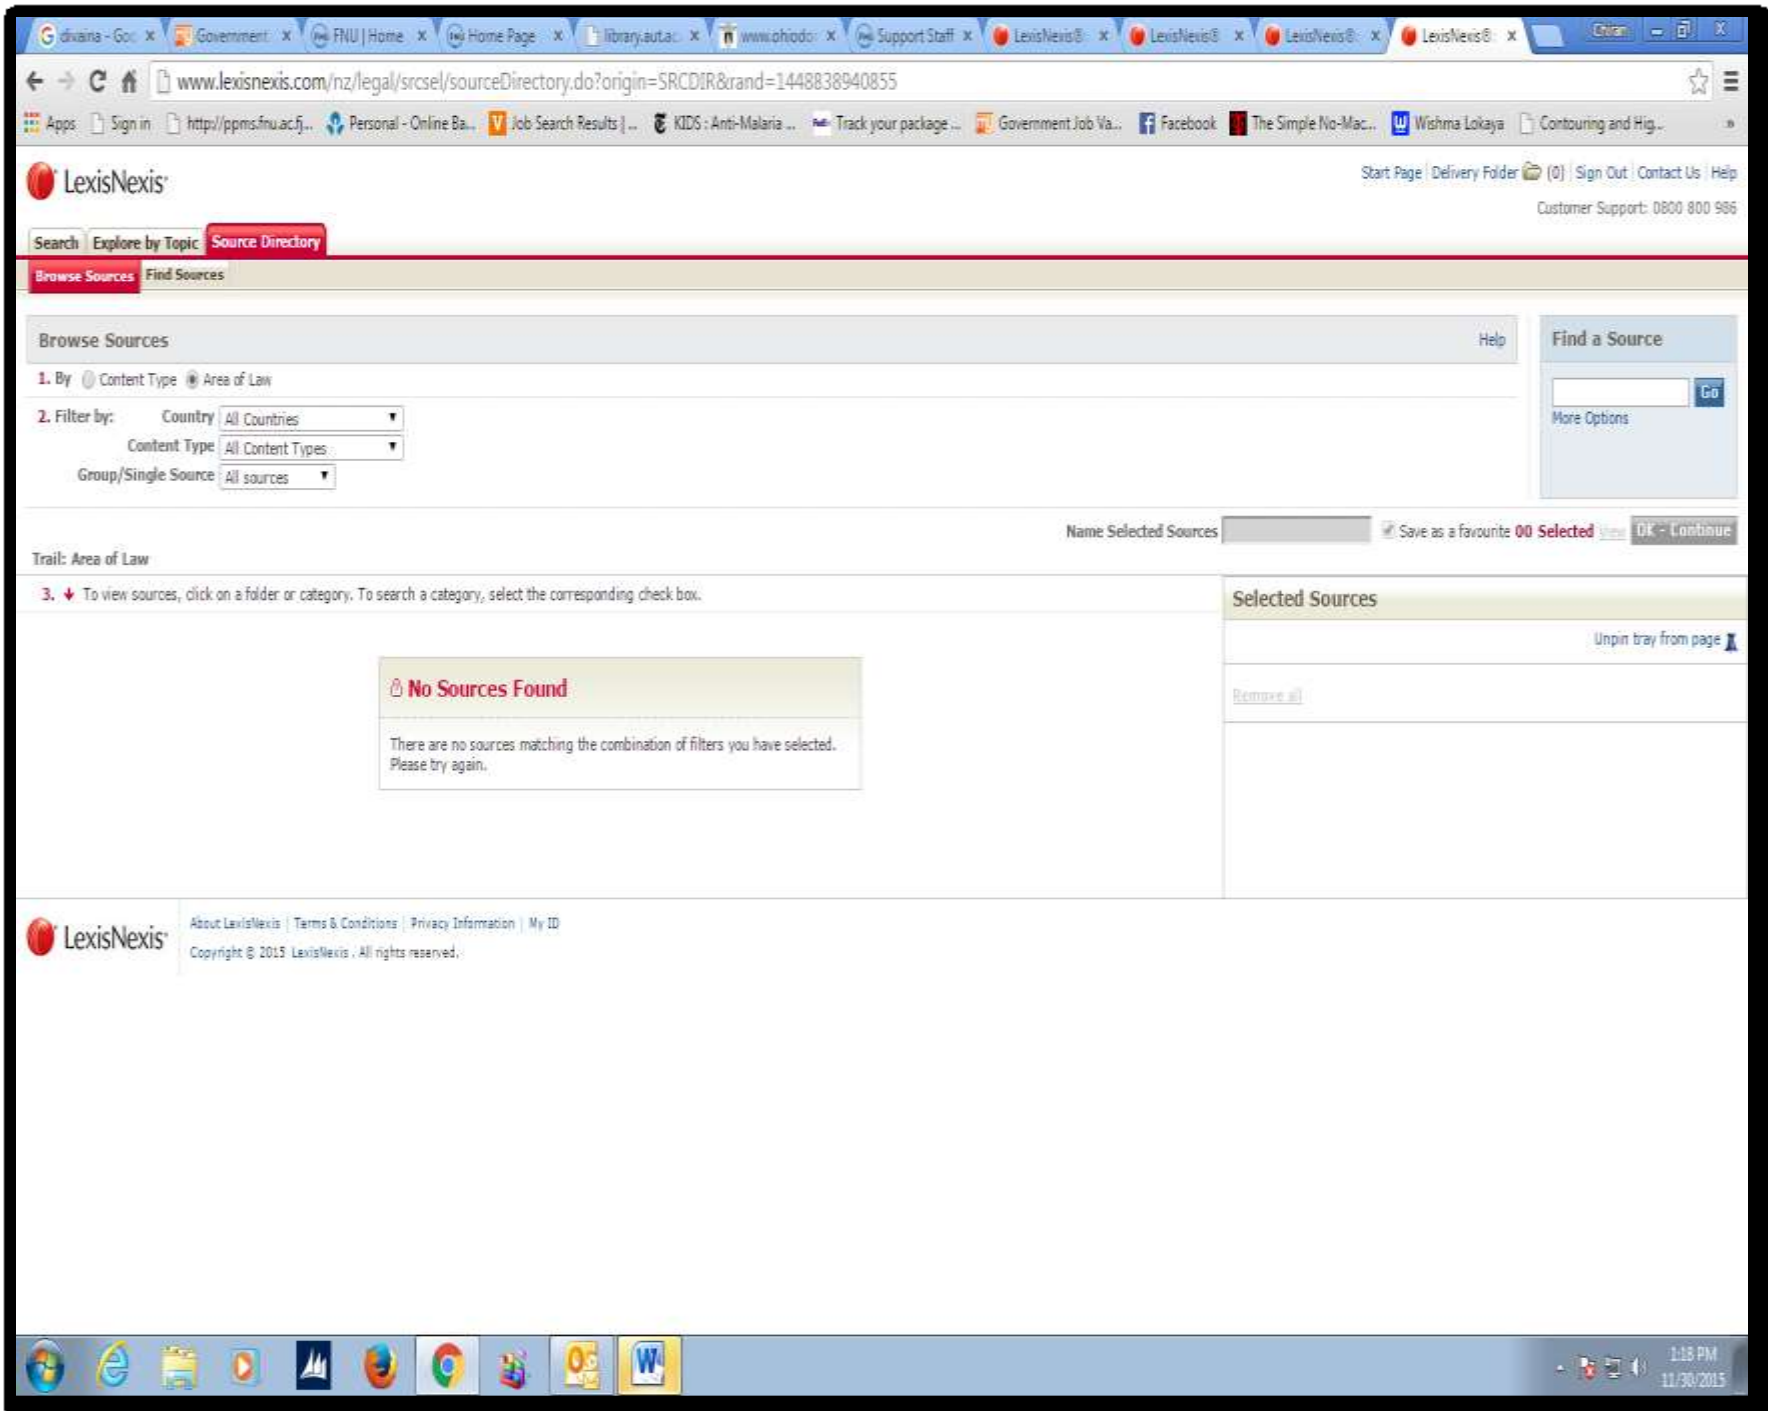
divaina - Goo × Government × FNU | Home × Home Page × library.autac × www.phiodo × Support Staff × LexisNexis® × LexisNexis® × LexisNexis® × LexisNexis® ×

www.lexisnexis.com/nz/legal/srcsel/sourceDirectory.do?origin=SRCDIR&rand=1448838940855

Apps Sign in http://ppms.fnu.ac.fj... Personal - Online Ba... Job Search Results | ... KIDS : Anti-Malaria ... Track your package ... Government Job Va... Facebook The Simple No-Mac... Wishma Lokaya Contouring and Hig...

LexisNexis

Start Page | Delivery Folder (0) | Sign Out | Contact Us | Help

Customer Support: 0800 800 986

Search | Explore by Topic | Source Directory

Browse Sources | Find Sources

Browse Sources

Help

1. By Content Type Area of Law

2. Filter by: Country All Countries

Content Type All Content Types

Group/Single Source All sources

Find a Source

Go

More Options

Name Selected Sources Save as a favourite 00 Selected View OK - Continue

Trail: Area of Law

3. To view sources, click on a folder or category. To search a category, select the corresponding check box.

Selected Sources

Unpin tray from page

Remove all

No Sources Found

There are no sources matching the combination of filters you have selected. Please try again.

LexisNexis

About LexisNexis | Terms & Conditions | Privacy Information | My ID

Copyright © 2015 LexisNexis . All rights reserved.

1:18 PM
11/30/2015